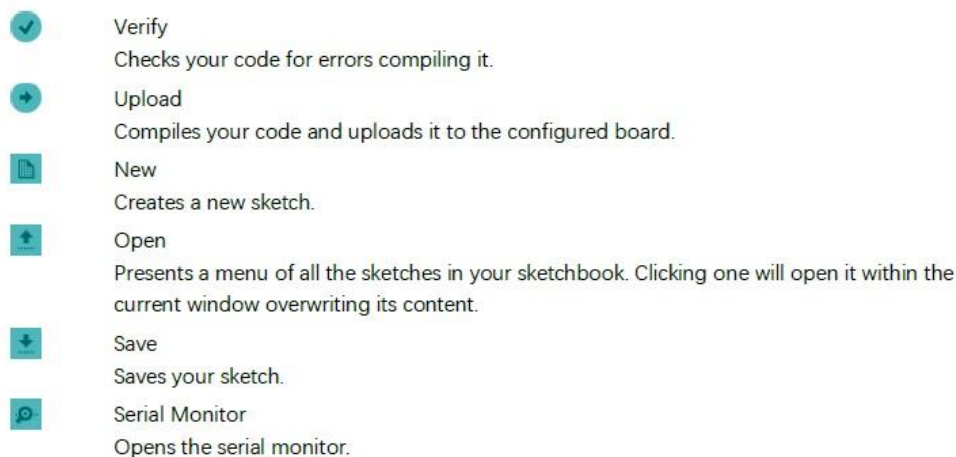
Verify
Checks your code for errors compiling it.

Upload
Compiles your code and uploads it to the configured board.

New
Creates a new sketch.

Open
Presents a menu of all the sketches in your sketchbook. Clicking one will open it within the current window overwriting its content.

Save
Saves your sketch.

Serial Monitor
Opens the serial monitor.